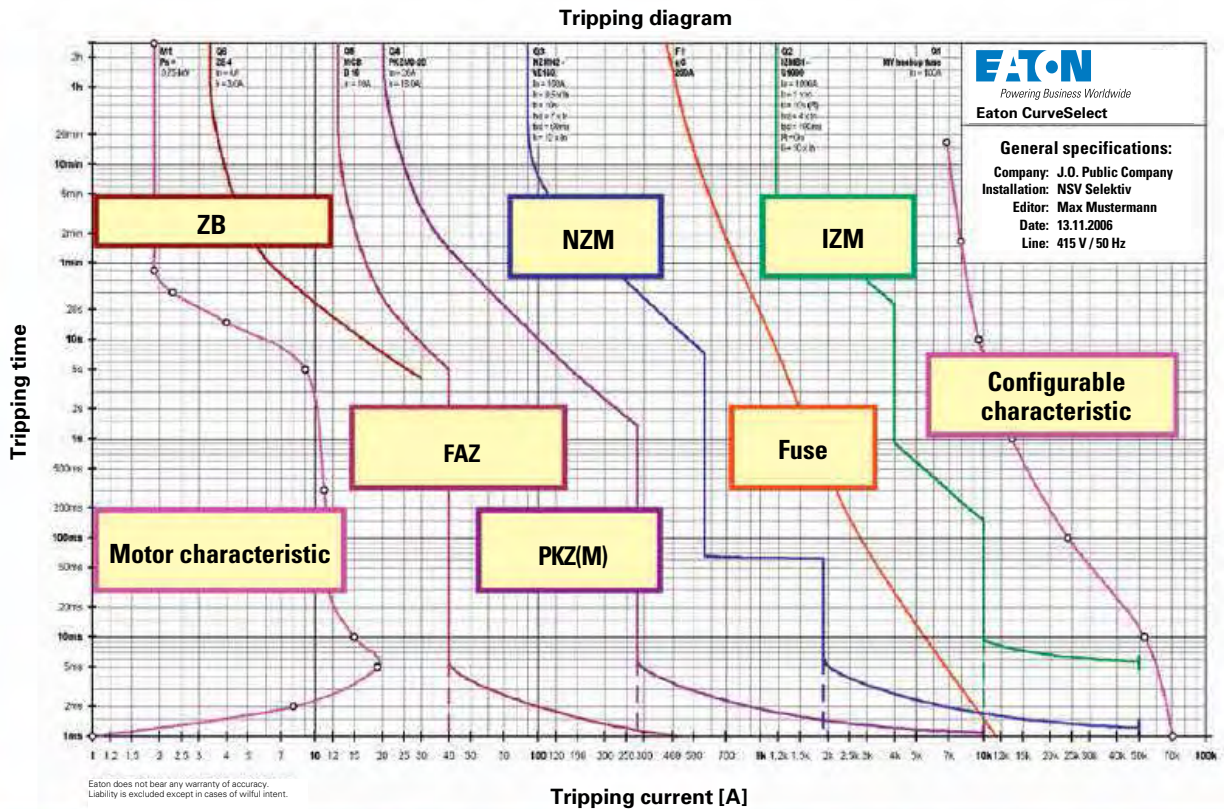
Tripping diagram

EATON
Powering Business Worldwide
Eaton CurveSelect

General specifications:
Company: J.O. Public Company
Installation: NSV Selektiv
Editor: Max Mustermann
Date: 13.11.2006
Line: 415 V / 50 Hz

M1
Q6
ZE-4
Q5
MCB
D 16
Q4
PKZM0-20
Q3
NZMN2-VE160
F1
gG
200A
Q2
IZMB1-U1000
Q1
NH backup fuse

ZB
NZM
IZM
Configurable characteristic
FAZ
Fuse
Motor characteristic
PKZ(M)

Tripping time

2h
1h
20min
10min
5min
2min
1min
20s
10s
5s
2s
1s
500ms
200ms
100ms
50ms
20ms
10ms
5ms
2ms
1ms

1 1.2 1.5 2 2.5 3 4 5 7 10 12 15 20 25 30 40 50 70 100 120 150 200 250 300 400 500 700 1k 1.2k 1.5k 2k 2.5k 3k 4k 5k 7k 10k 12k 15k 20k 25k 30k 40k 50k 70k 100k

Eaton does not bear any warranty of accuracy.
Liability is excluded except in cases of willful intent.

Tripping current [A]